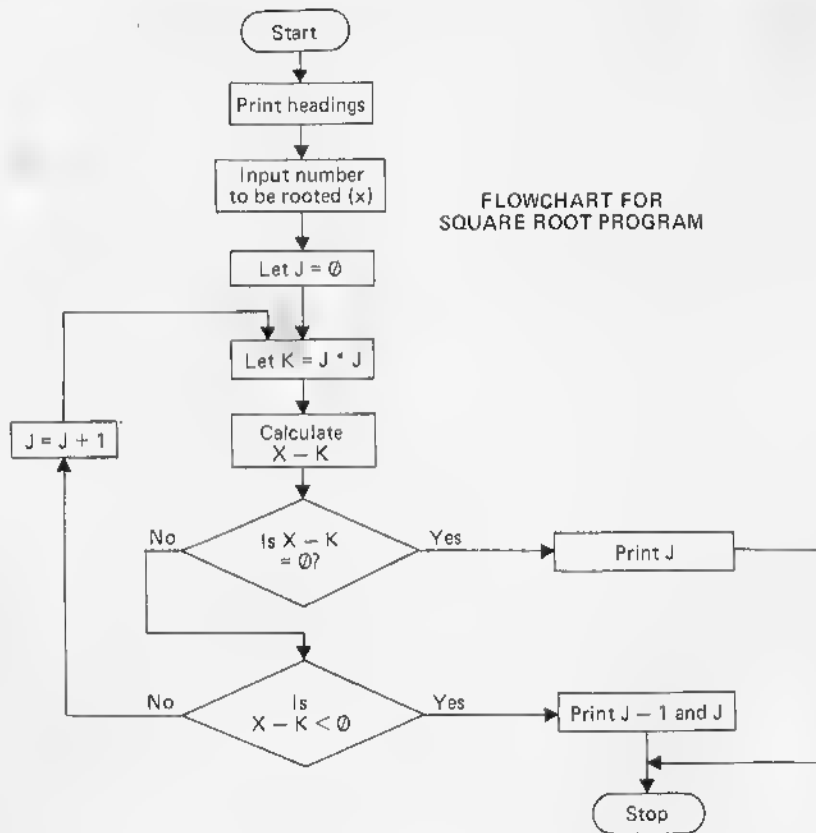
FLOWCHART FOR SQUARE ROOT PROGRAM

Start

Print headings

Input number to be rooted (x)

Let J = Ø

Let K = J * J

Calculate X − K

Is X − K = Ø?

Yes

Print J

No

Is X − K < Ø

Yes

Print J − 1 and J

No

J = J + 1

Stop